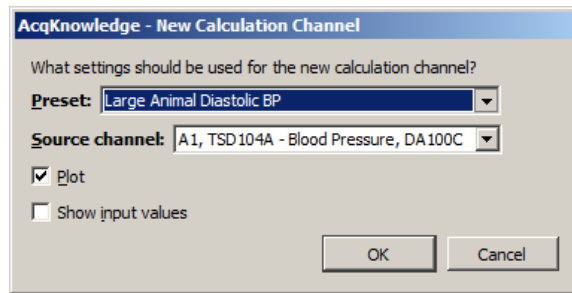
AcqKnowledge - New Calculation Channel

What settings should be used for the new calculation channel?

Preset: Large Animal Diastolic BP

Source channel: A1, TSD104A - Blood Pressure, DA100C

Plot

Show input values

OK

Cancel